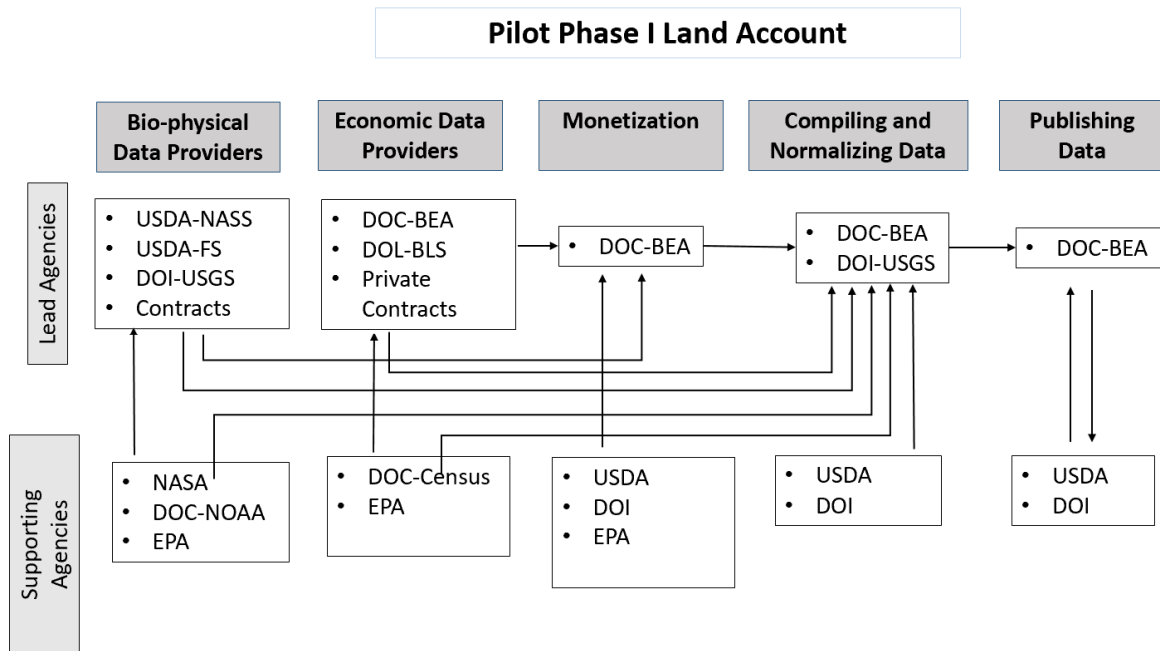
Pilot Phase I Land Account

Bio-physical Data Providers

Economic Data Providers

Monetization

Compiling and Normalizing Data

Publishing Data

Lead Agencies

- USDA-NASS
- USDA-FS
- DOI-USGS
- Contracts

- DOC-BEA
- DOL-BLS
- Private Contracts

- DOC-BEA

- DOC-BEA
- DOI-USGS

- DOC-BEA

Supporting Agencies

- NASA
- DOC-NOAA
- EPA

- DOC-Census
- EPA

- USDA
- DOI
- EPA

- USDA
- DOI

- USDA
- DOI